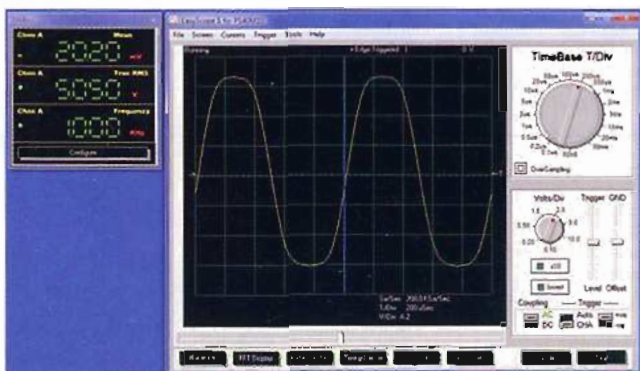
Chan A
Mean
20.20
mV

Chan A
True RMS
5.050
V

Chan A
Frequency
1.000
KHz

Configure

EasyScope 3 for PS40

File Screen Cursors Trigger Tools Help

Running
Edge Triggered

TimeBase T/Div

OverSampling

Volts/Div
Trigger
GND

x10
Invert

Level
Offset

Coupling
Trigger
AC
DC
Auto
CHA

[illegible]
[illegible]
V/Div: 4.2

Run
FFT Display
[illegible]
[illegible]